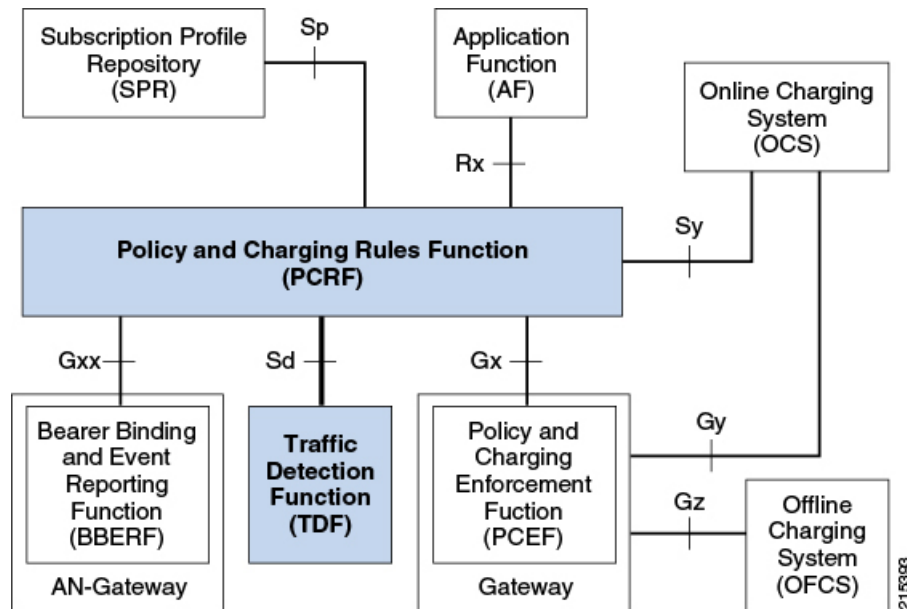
Subscription Profile Repository (SPR)

Sp

Application Function (AF)

Online Charging System (OCS)

Rx

Policy and Charging Rules Function (PCRF)

Sy

Gxx

Sd

Gx

Bearer Binding and Event Reporting Function (BBERF)

AN-Gateway

Traffic Detection Function (TDF)

Policy and Charging Enforcement Fuction (PCEF)

Gateway

Gy

Gz

Offline Charging System (OFCS)

215393